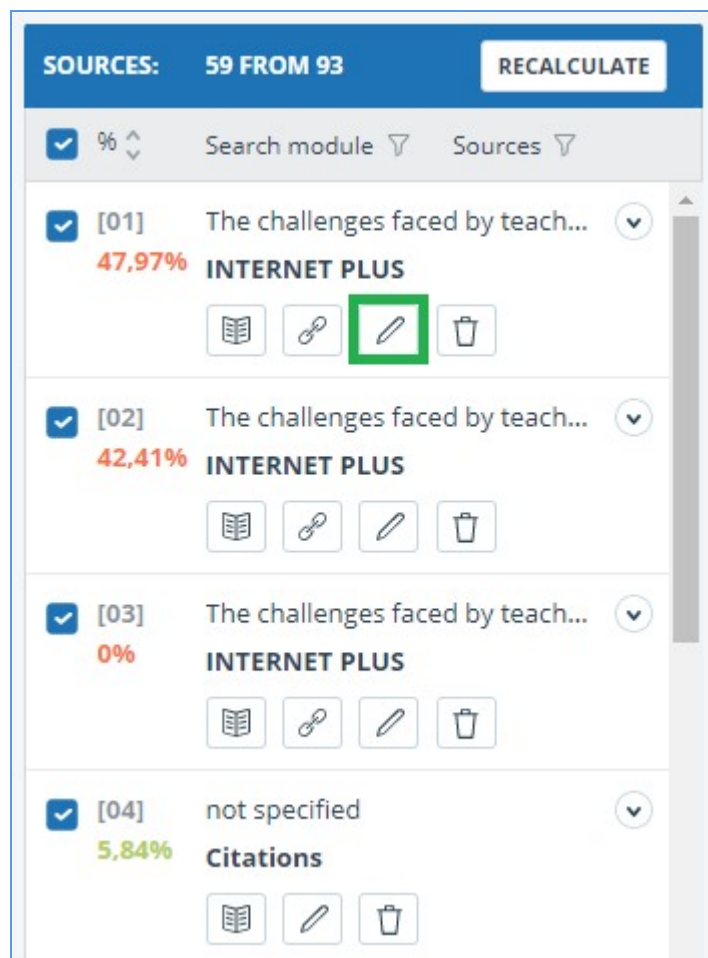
SOURCES: 59 FROM 93 RECALCULATE

% Search module Sources

[01] The challenges faced by teach...
47,97% INTERNET PLUS

[02] The challenges faced by teach...
42,41% INTERNET PLUS

[03] The challenges faced by teach...
0% INTERNET PLUS

[04] not specified
5,84% Citations